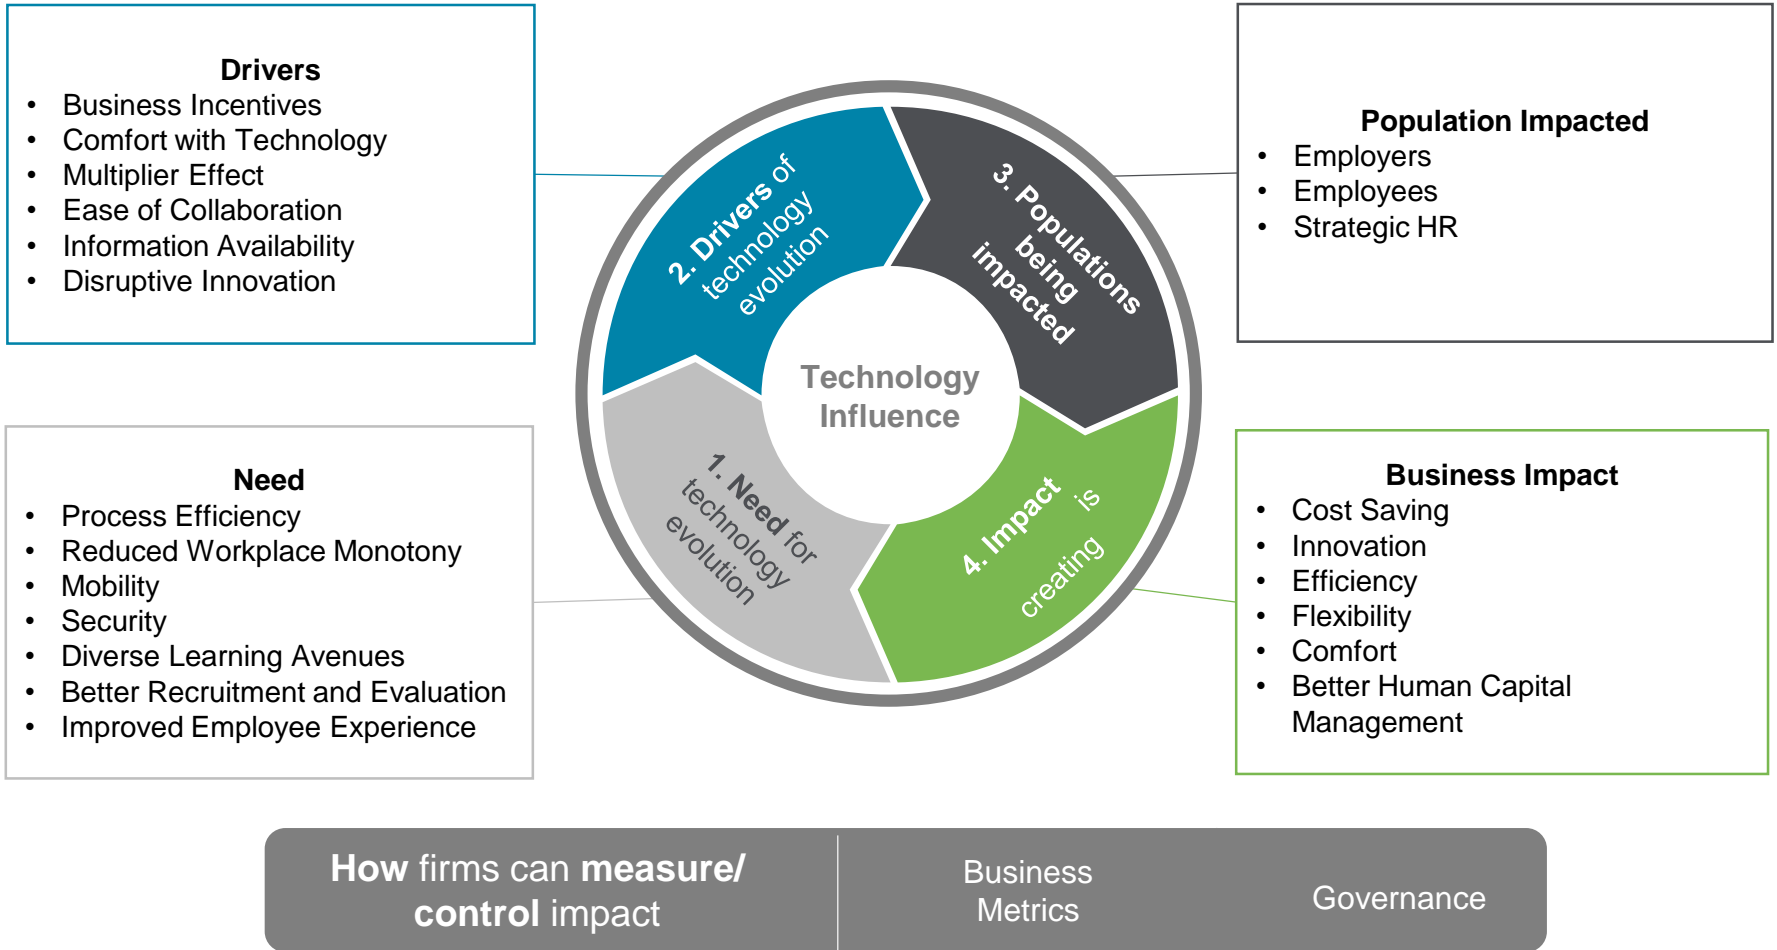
**Drivers**
- Business Incentives
- Comfort with Technology
- Multiplier Effect
- Ease of Collaboration
- Information Availability
- Disruptive Innovation

**Population Impacted**
- Employers
- Employees
- Strategic HR

2. Drivers of technology evolution

3. Populations being impacted

Technology Influence

1. Need for technology evolution

4. Impact is creating

**Need**
- Process Efficiency
- Reduced Workplace Monotony
- Mobility
- Security
- Diverse Learning Avenues
- Better Recruitment and Evaluation
- Improved Employee Experience

**Business Impact**
- Cost Saving
- Innovation
- Efficiency
- Flexibility
- Comfort
- Better Human Capital Management

How firms can measure/ control impact

Business Metrics

Governance